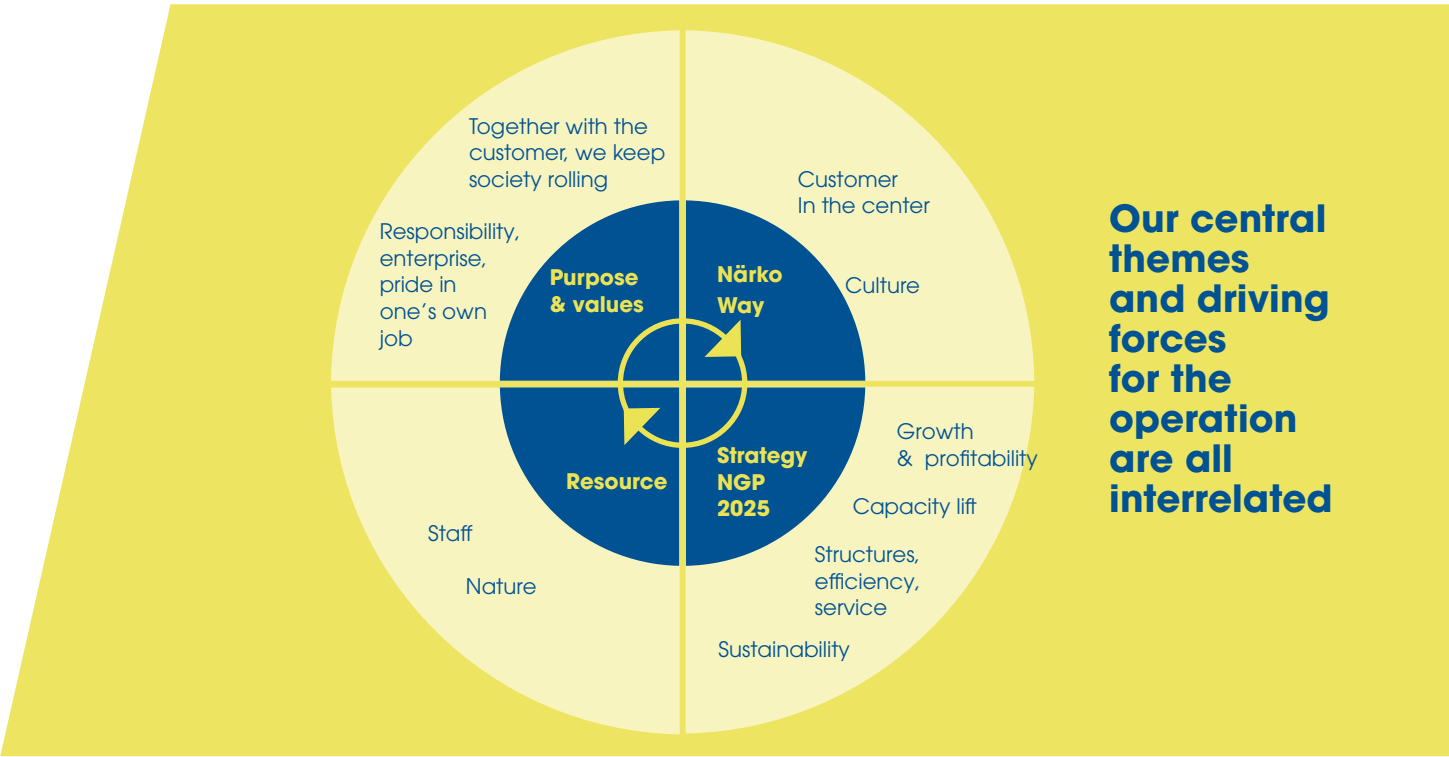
Together with the customer, we keep society rolling

Responsibility, enterprise, pride in one´s own job

Purpose & values

Customer In the center

Culture

Närko Way

Resource

Strategy NGP 2025

Growth & profitability

Capacity lift

Structures, efficiency, service

Sustainability

Staff

Nature

Our central themes and driving forces for the operation are all interrelated